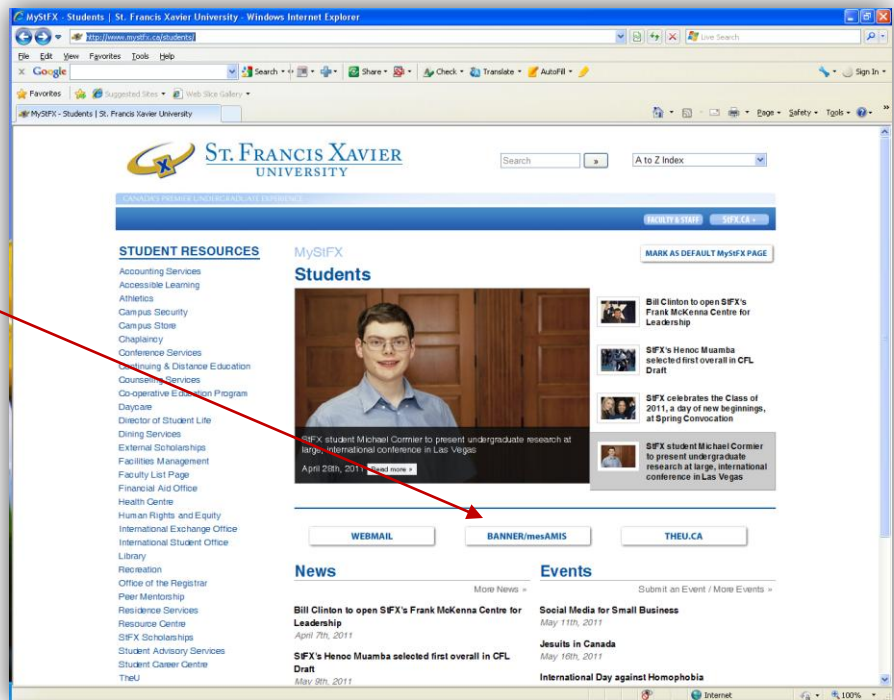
MyStFX - Students | St. Francis Xavier University - Windows Internet Explorer

http://www.mystfx.ca/students/

Live Search

File Edit View Favorites Tools Help

Google Search Share Check Translate AutoFill Sign In

Favorites Suggested Sites Web Slice Gallery

MyStFX - Students | St. Francis Xavier University

Page Safety Tools

ST. FRANCIS XAVIER UNIVERSITY

Search » A to Z Index

CANADA'S PREMIER UNDERGRADUATE EXPERIENCE

FACULTY & STAFF STFX.CA »

STUDENT RESOURCES

Accounting Services
Accessible Learning
Athletics
Campus Security
Campus Store
Chaplaincy
Conference Services
Continuing & Distance Education
Counselling Services
Co-operative Education Program
Daycare
Director of Student Life
Dining Services
External Scholarships
Facilities Management
Faculty List Page
Financial Aid Office
Health Centre
Human Rights and Equity
International Exchange Office
International Student Office
Library
Recreation
Office of the Registrar
Peer Mentorship
Residence Services
Resource Centre
StFX Scholarships
Student Advisory Services
Student Career Centre
TheU

MyStFX
Students

MARK AS DEFAULT MyStFX PAGE

StFX student Michael Cormier to present undergraduate research at large, international conference in Las Vegas

April 28th, 2011 Read more »

Bill Clinton to open StFX's Frank McKenna Centre for Leadership

StFX's Henoc Muamba selected first overall in CFL Draft

StFX celebrates the Class of 2011, a day of new beginnings, at Spring Convocation

StFX student Michael Cormier to present undergraduate research at large, international conference in Las Vegas

WEBMAIL
BANNER/mesAMIS
THEU.CA

News
More News »

Bill Clinton to open StFX's Frank McKenna Centre for Leadership
April 7th, 2011

StFX's Henoc Muamba selected first overall in CFL Draft
May 9th, 2011

Events
Submit an Event / More Events »

Social Media for Small Business
May 11th, 2011

Jesuits in Canada
May 16th, 2011

International Day against Homophobia

Internet 100%